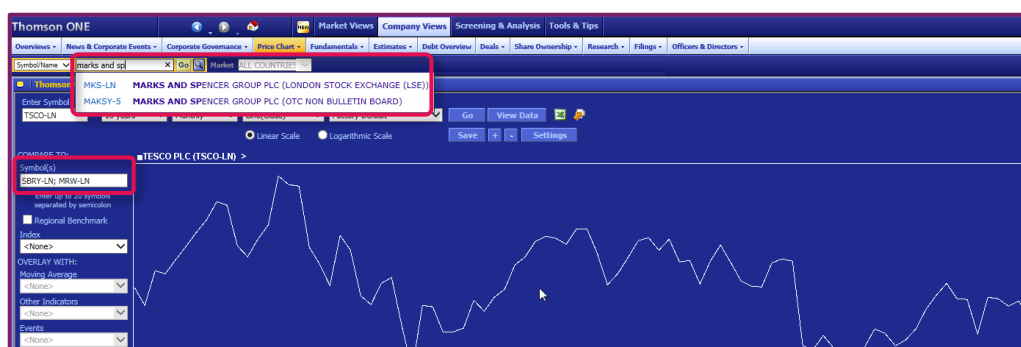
Thomson ONE

Market Views Company Views Screening & Analysis Tools & Tips

Overviews ▾ News & Corporate Events ▾ Corporate Governance ▾ Price Chart ▾ Fundamentals ▾ Estimates ▾ Debt Overview Deals ▾ Share Ownership ▾ Research ▾ Filings ▾ Officers & Directors ▾

Symbol/Name marks and sp × Go Market ALL COUNTRIES

MKS-LN MARKS AND SPENCER GROUP PLC (LONDON STOCK EXCHANGE (LSE))
MAKSY-5 MARKS AND SPENCER GROUP PLC (OTC NON BULLETIN BOARD)

Thomson

Enter Symbol
TSCO-LN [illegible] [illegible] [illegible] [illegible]

Go View Data

Linear Scale Logarithmic Scale

Save + - Settings

COMPARE TO:
Symbol(s)
SBRY-LN; MRW-LN
Enter up to 20 symbols separated by semicolon

Regional Benchmark

Index
<None>

OVERLAY WITH:
Moving Average
<None>

Other Indicators
<None>

Events
<None>

TESCO PLC (TSCO-LN) >